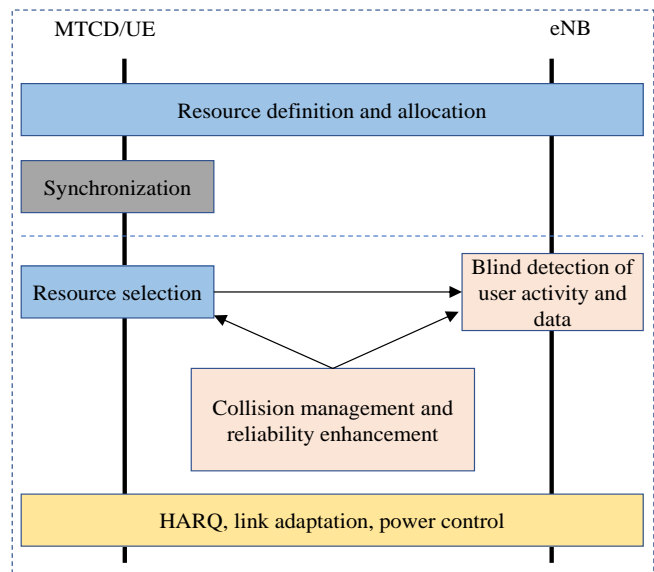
MTCD/UE

eNB

Resource definition and allocation

Synchronization

Resource selection

Blind detection of user activity and data

Collision management and reliability enhancement

HARQ, link adaptation, power control